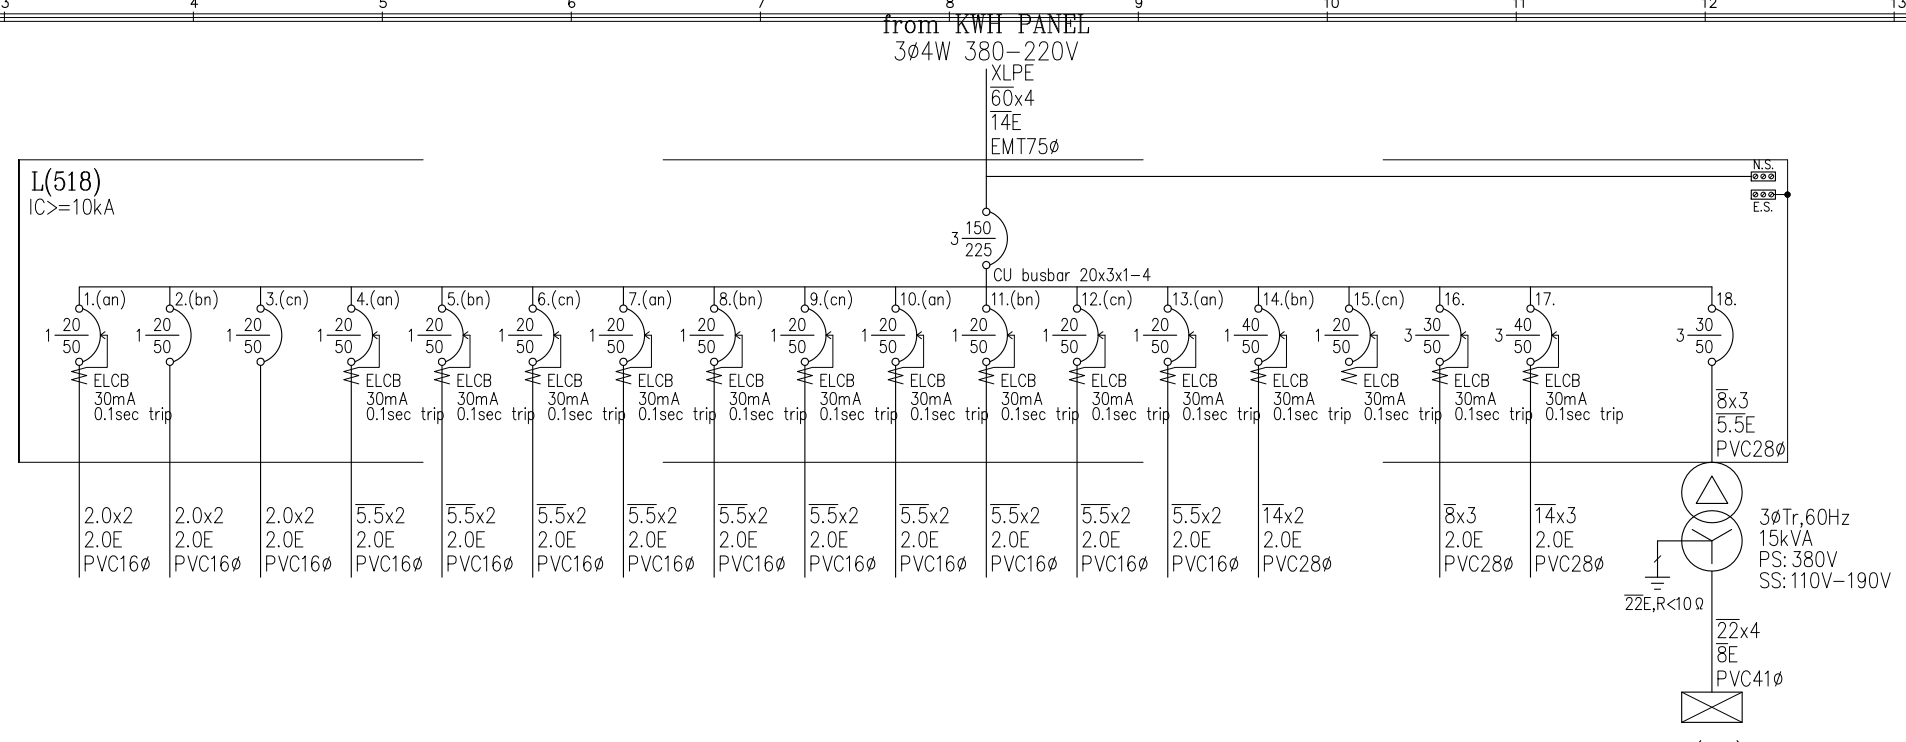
3 4 5 6 7 8 9 10 11 12 13

from KWH PANEL
3ø4W 380–220V
XLPE
$\overline{60}$x4
$\overline{14}$E
EMT75ø

L(518)
IC>=10kA

N.S.
E.S.

$3\frac{150}{225}$
CU busbar 20x3x1–4

1.(an) $1\frac{20}{50}$ ELCB 30mA 0.1sec trip
2.(bn) $1\frac{20}{50}$
3.(cn) $1\frac{20}{50}$
4.(an) $1\frac{20}{50}$ ELCB 30mA 0.1sec trip
5.(bn) $1\frac{20}{50}$ ELCB 30mA 0.1sec trip
6.(cn) $1\frac{20}{50}$ ELCB 30mA 0.1sec trip
7.(an) $1\frac{20}{50}$ ELCB 30mA 0.1sec trip
8.(bn) $1\frac{20}{50}$ ELCB 30mA 0.1sec trip
9.(cn) $1\frac{20}{50}$ ELCB 30mA 0.1sec trip
10.(an) $1\frac{20}{50}$ ELCB 30mA 0.1sec trip
11.(bn) $1\frac{20}{50}$ ELCB 30mA 0.1sec trip
12.(cn) $1\frac{20}{50}$ ELCB 30mA 0.1sec trip
13.(an) $1\frac{20}{50}$ ELCB 30mA 0.1sec trip
14.(bn) $1\frac{40}{50}$ ELCB 30mA 0.1sec trip
15.(cn) $1\frac{20}{50}$ ELCB 30mA 0.1sec trip
16. $3\frac{30}{50}$ ELCB 30mA 0.1sec trip
17. $3\frac{40}{50}$ ELCB 30mA 0.1sec trip
18. $3\frac{30}{50}$

$\overline{8}$x3
$\overline{5.5}$E
PVC28ø

2.0x2 2.0E PVC16ø
2.0x2 2.0E PVC16ø
2.0x2 2.0E PVC16ø
$\overline{5.5}$x2 2.0E PVC16ø
$\overline{5.5}$x2 2.0E PVC16ø
$\overline{5.5}$x2 2.0E PVC16ø
$\overline{5.5}$x2 2.0E PVC16ø
$\overline{5.5}$x2 2.0E PVC16ø
$\overline{5.5}$x2 2.0E PVC16ø
$\overline{5.5}$x2 2.0E PVC16ø
$\overline{5.5}$x2 2.0E PVC16ø
$\overline{5.5}$x2 2.0E PVC16ø
$\overline{5.5}$x2 2.0E PVC16ø
$\overline{14}$x2 2.0E PVC28ø
$\overline{8}$x3 2.0E PVC28ø
$\overline{14}$x3 2.0E PVC28ø

3øTr,60Hz
15kVA
PS: 380V
SS: 110V–190V

$\overline{22}$E,R<10Ω

$\overline{22}$x4
$\overline{8}$E
PVC41ø